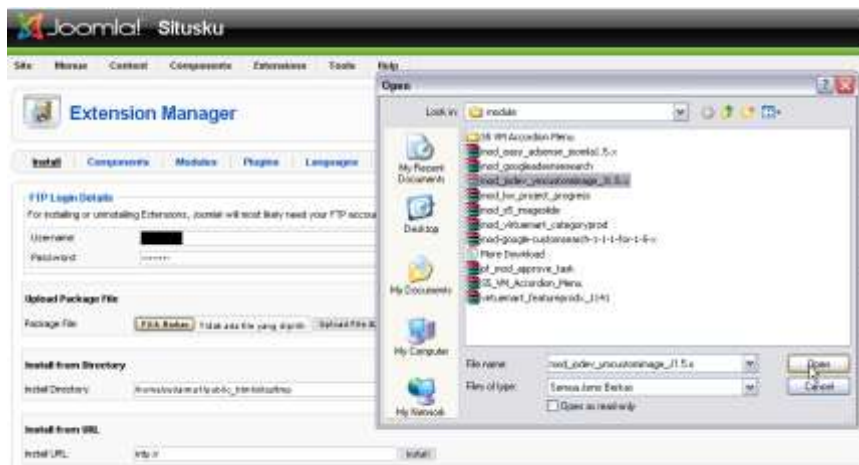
Joomla! Situsku

Site Menus Content Components Extensions Tools Help

Extension Manager

Install Components Modules Plugins Languages

FTP Login Details
For installing or uninstalling Extensions, Joomla! will most likely need your FTP accou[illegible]

Username
Password ••••••

Upload Package File
Package File Pilih Berkas Tidak ada file yang dipilih Upload File &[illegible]

Install from Directory
Install Directory /home/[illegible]/public_html/tmp

Install from URL
Install URL http:// Install

Open

Look in: module

My Recent Documents
Desktop
My Documents
My Computer
My Network

3B VM Accordion Menu
mod_easy_adsense_joomla1.5.x
mod_googleadsensesearch
mod_jodev_vmcustomimage_J1.5.x
mod_jsv_project_progress
mod_s5_imageslide
mod_virtuemart_categoryprod
mod-google-customsearch-1-1-1-for-1-5-x
More Download
pf_mod_approve_task
SS_VM_Accordion_Menu
virtuemart_featureprods_J141

File name: mod_jodev_vmcustomimage_J1.5.x
Files of type: Semua Jenis Berkas
Open as read-only

Open
Cancel